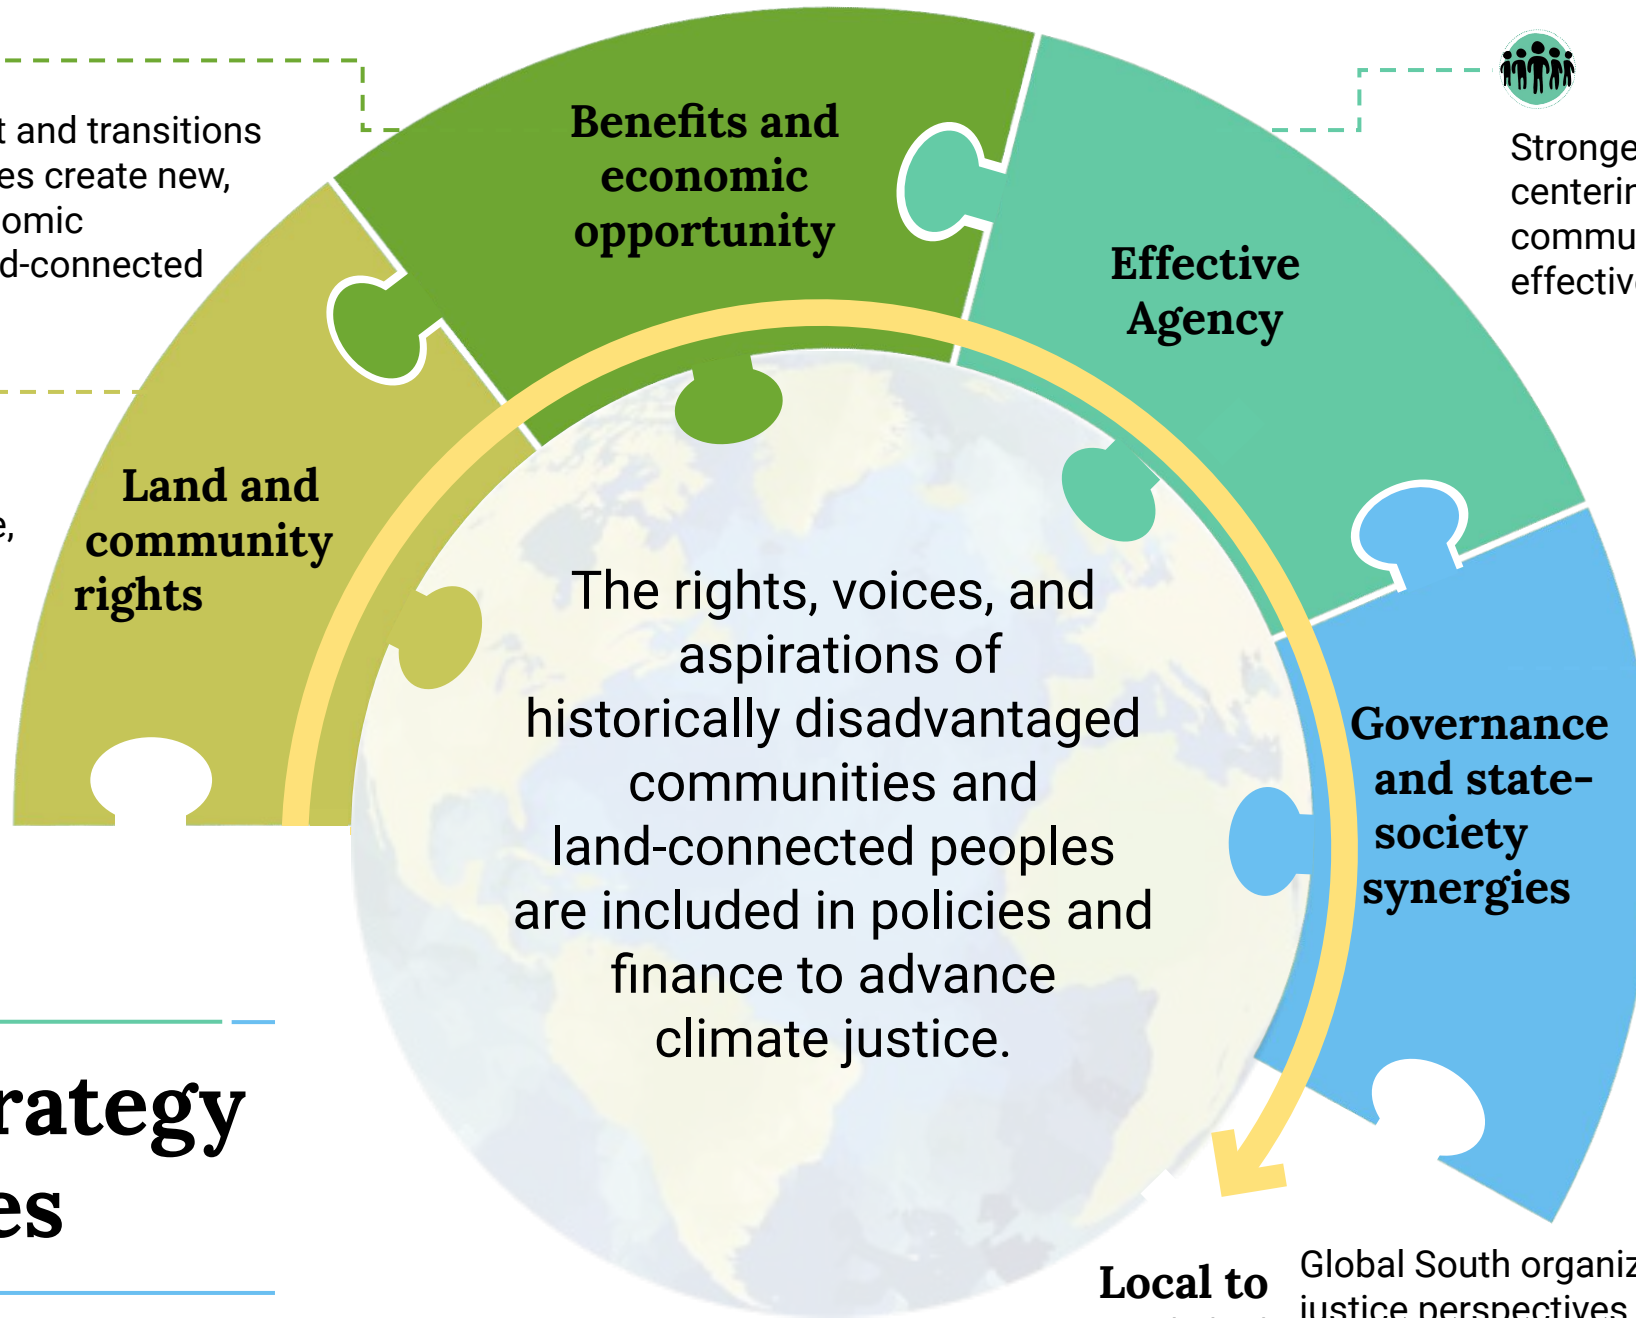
t and transitions
es create new,
omic
d-connected

e,

Benefits and economic opportunity

Effective Agency

Stronge
centerin
commu
effectiv

Land and community rights

The rights, voices, and aspirations of historically disadvantaged communities and land-connected peoples are included in policies and finance to advance climate justice.

Governance and state-society synergies

rategy
es

Local to

Global South organiz
justice perspectives